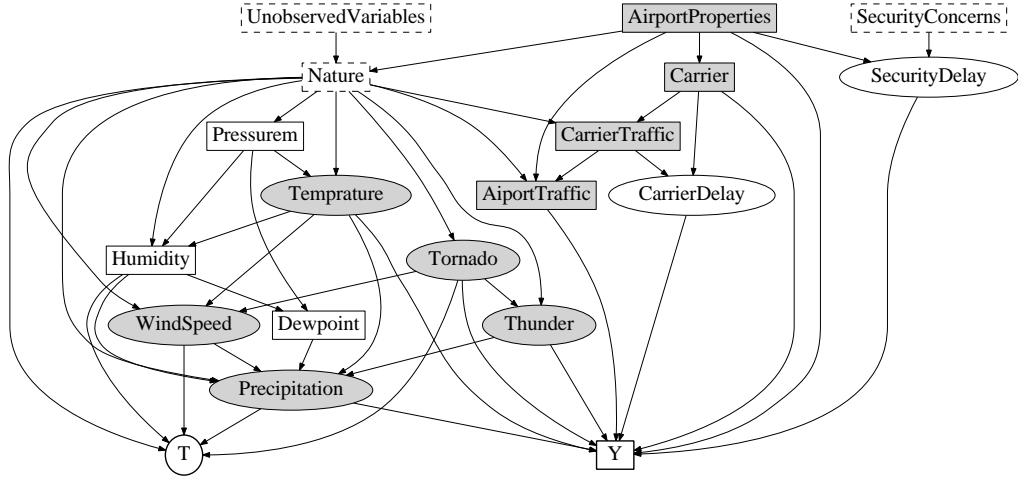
UnobservedVariables
AirportProperties
SecurityConcerns
Nature
Carrier
SecurityDelay
Pressurem
CarrierTraffic
Temprature
AiportTraffic
CarrierDelay
Humidity
Tornado
WindSpeed
Dewpoint
Thunder
Precipitation
T
Y